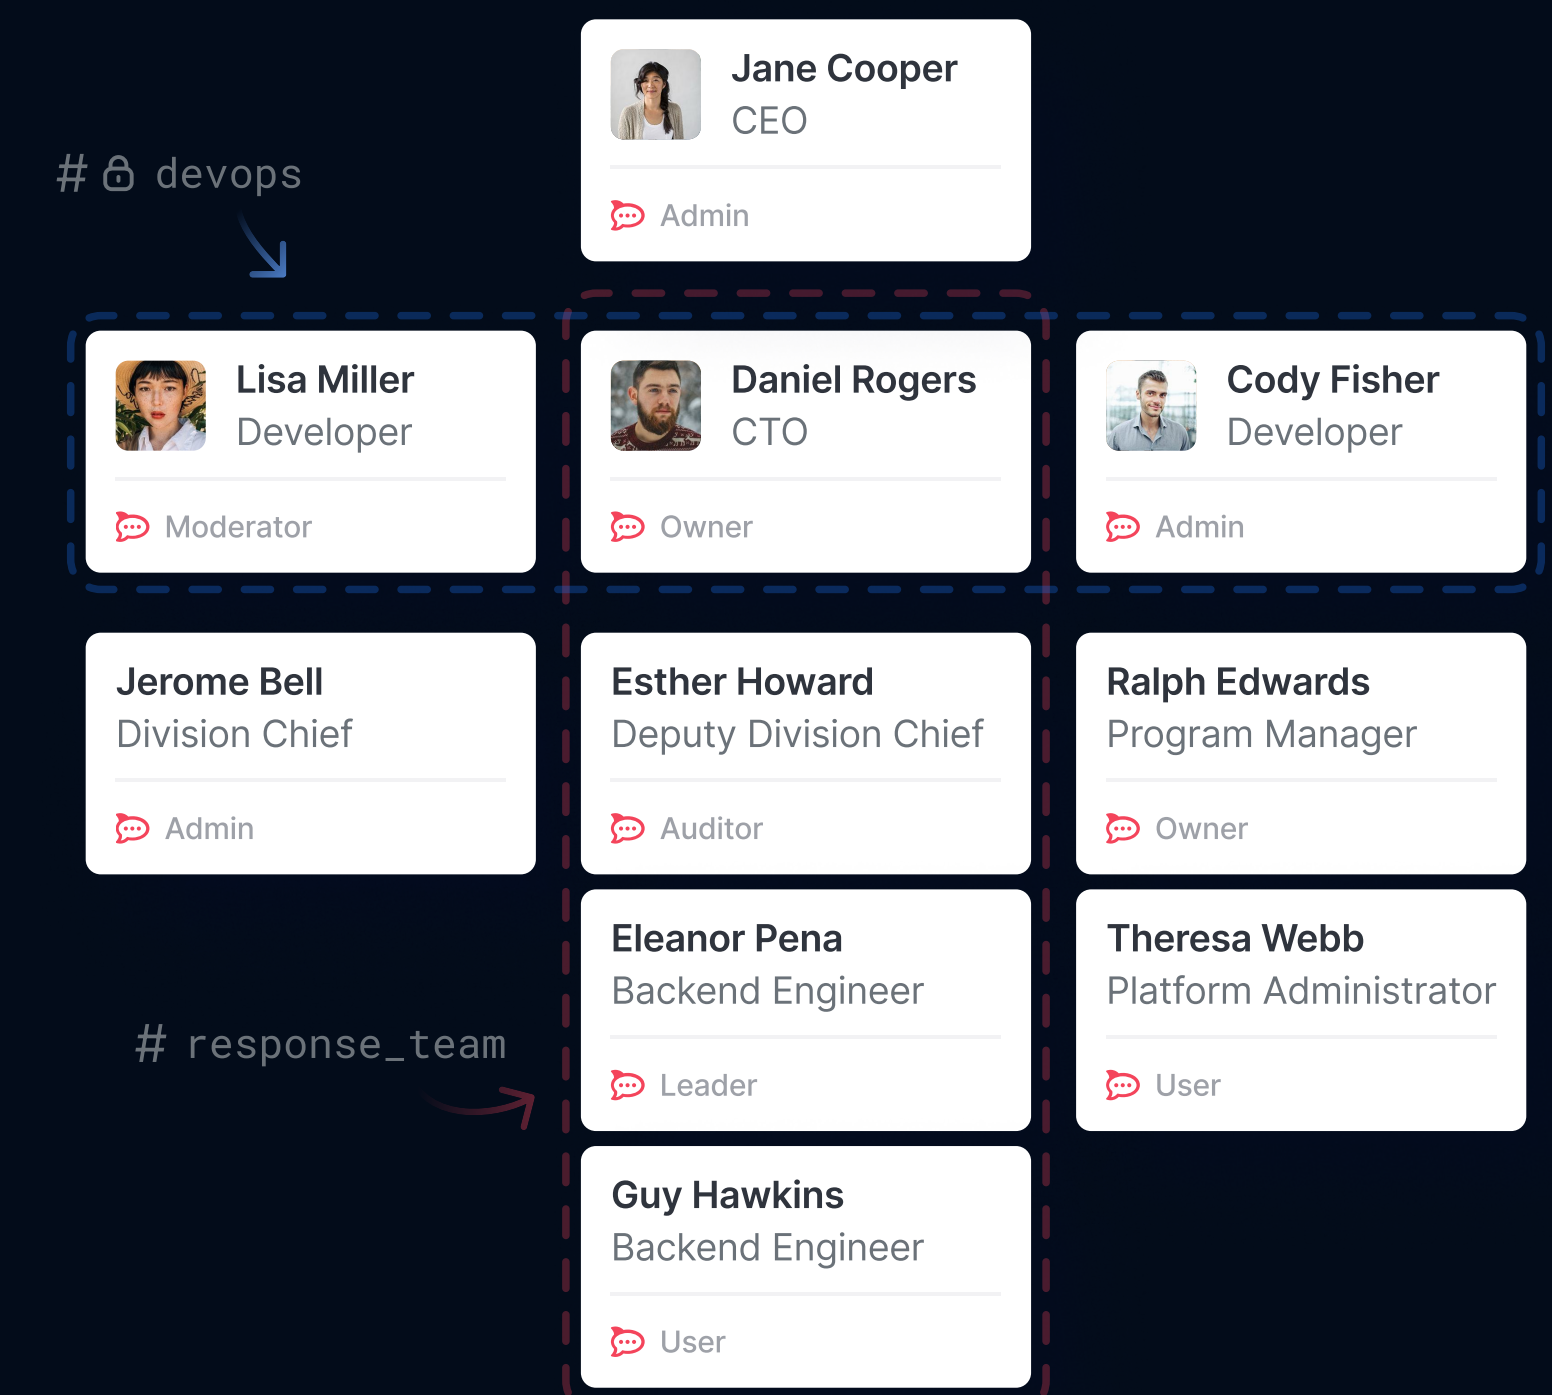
Jane Cooper
CEO

Admin

# devops

Lisa Miller
Developer

Moderator

Daniel Rogers
CTO

Owner

Cody Fisher
Developer

Admin

Jerome Bell
Division Chief

Admin

Esther Howard
Deputy Division Chief

Auditor

Ralph Edwards
Program Manager

Owner

Eleanor Pena
Backend Engineer

Leader

Theresa Webb
Platform Administrator

User

# response_team

Guy Hawkins
Backend Engineer

User